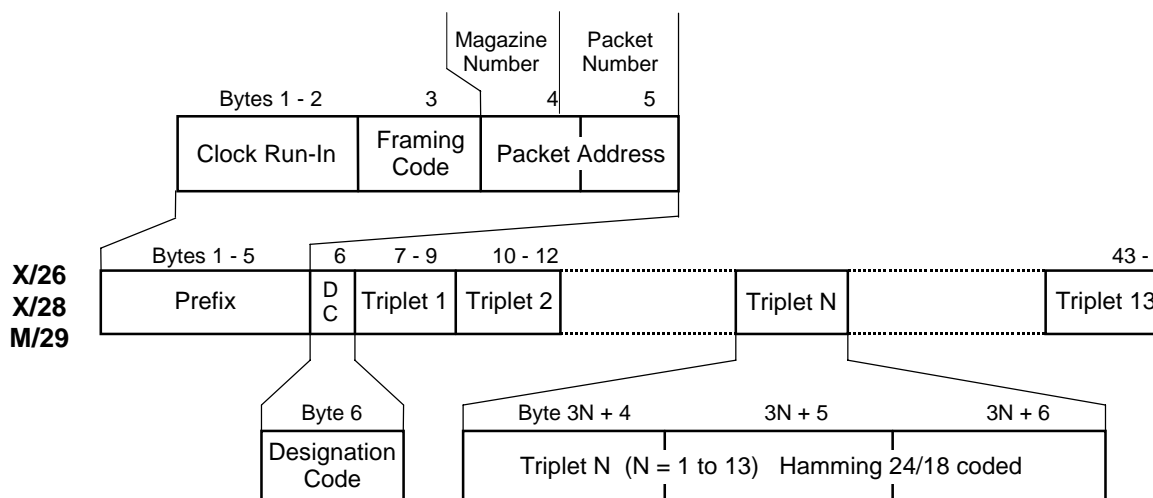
Magazine Number

Packet Number

Bytes 1 - 2

3

4

5

Clock Run-In

Framing Code

Packet Address

X/26
X/28
M/29

Bytes 1 - 5

6

7 - 9

10 - 12

43 -

Prefix

D C

Triplet 1

Triplet 2

Triplet N

Triplet 13

Byte 6

Designation Code

Byte 3N + 4

3N + 5

3N + 6

Triplet N (N = 1 to 13) Hamming 24/18 coded